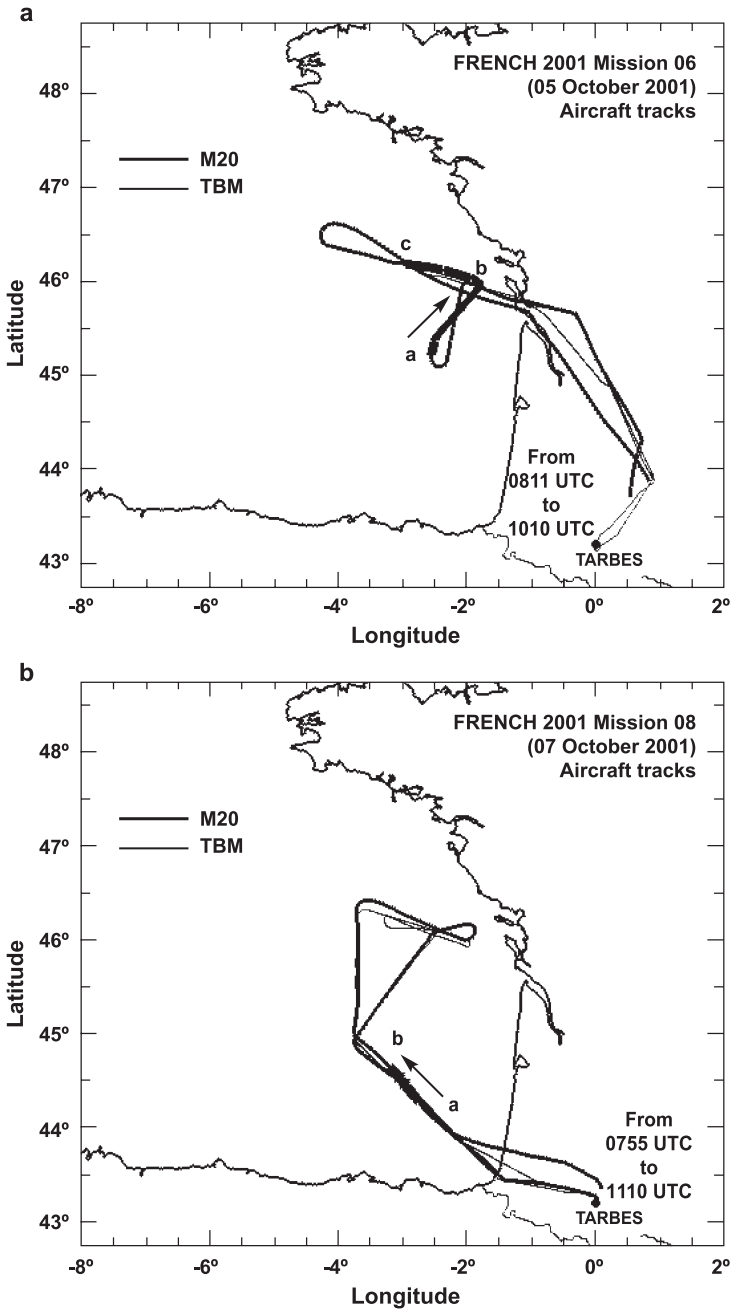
a

FRENCH 2001 Mission 06
(05 October 2001)
Aircraft tracks

M20
TBM

c
b
a

From
0811 UTC
to
1010 UTC

TARBES

48º
47º
46º
45º
44º
43º

Latitude

-8º
-6º
-4º
-2º
0º
2º

Longitude

b

FRENCH 2001 Mission 08
(07 October 2001)
Aircraft tracks

M20
TBM

b
a

From
0755 UTC
to
1110 UTC

TARBES

48º
47º
46º
45º
44º
43º

Latitude

-8º
-6º
-4º
-2º
0º
2º

Longitude